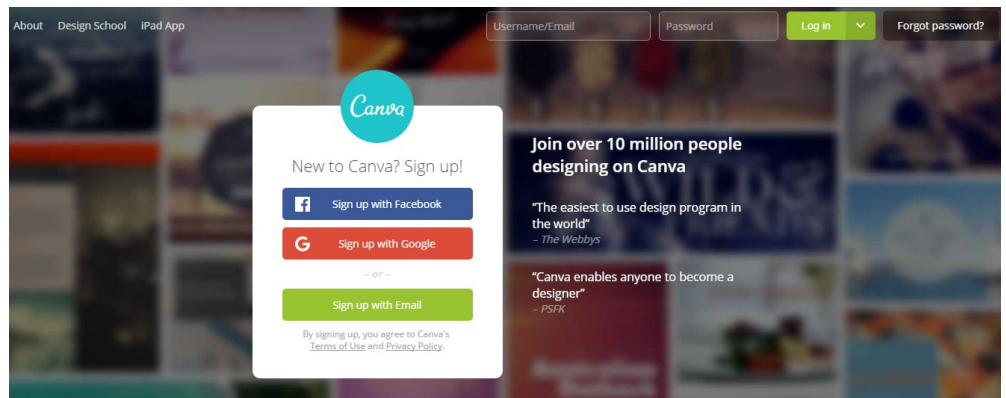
About Design School iPad App

Username/Email Password Log in Forgot password?

Canva

New to Canva? Sign up!

Sign up with Facebook

Sign up with Google

– or –

Sign up with Email

By signing up, you agree to Canva's Terms of Use and Privacy Policy.

Join over 10 million people designing on Canva

"The easiest to use design program in the world"
– The Webbys

"Canva enables anyone to become a designer"
– PSFK